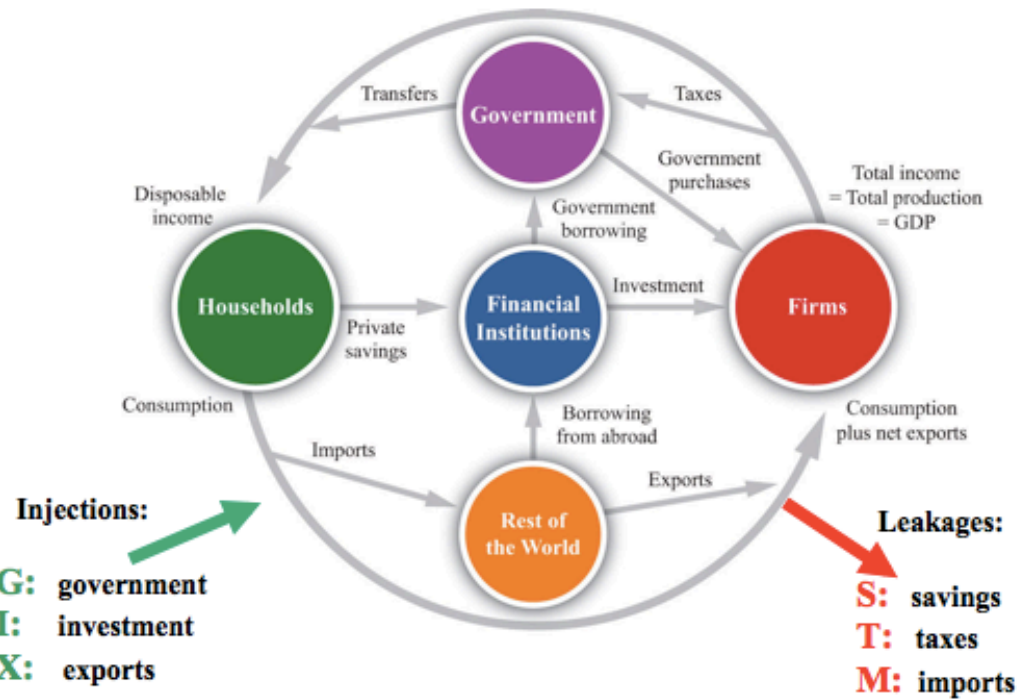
Transfers

Government

Taxes

Government purchases

Total income = Total production = GDP

Disposable income

Government borrowing

Households

Financial Institutions

Investment

Firms

Private savings

Consumption

Borrowing from abroad

Consumption plus net exports

Imports

Exports

Rest of the World

Injections:

G: government
I: investment
X: exports

Leakages:

S: savings
T: taxes
M: imports